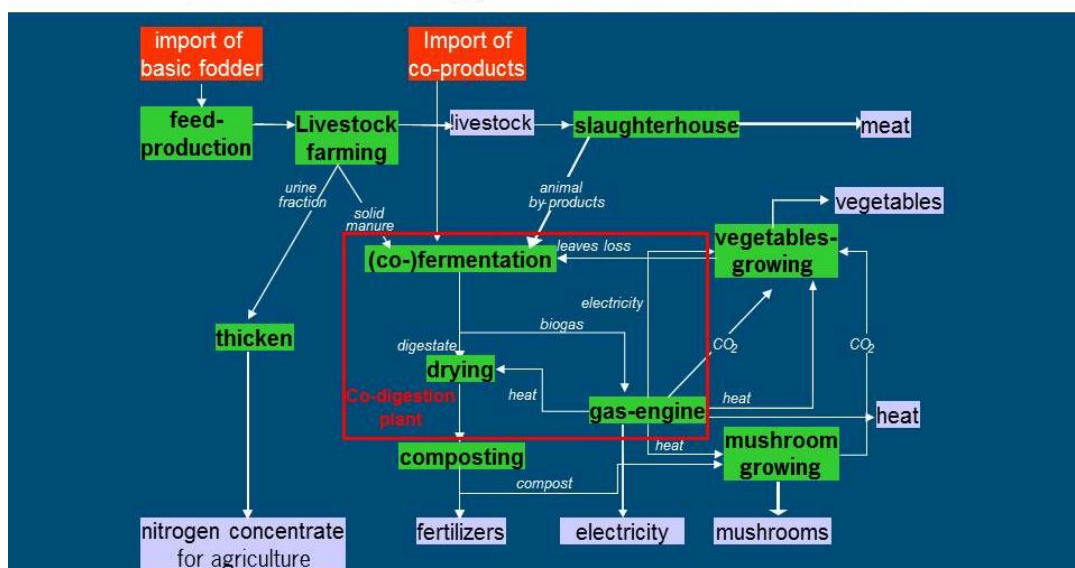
import of basic fodder

Import of co-products

feed-production

Livestock farming

livestock

slaughterhouse

meat

urine fraction

solid manure

animal by-products

vegetables

vegetables-growing

leaves loss

(co-)fermentation

electricity

biogas

thicken

digestate

$CO_2$

$CO_2$

drying

Co-digestion plant

heat

gas-engine

heat

heat

heat

mushroom growing

composting

compost

nitrogen concentrate for agriculture

fertilizers

electricity

mushrooms